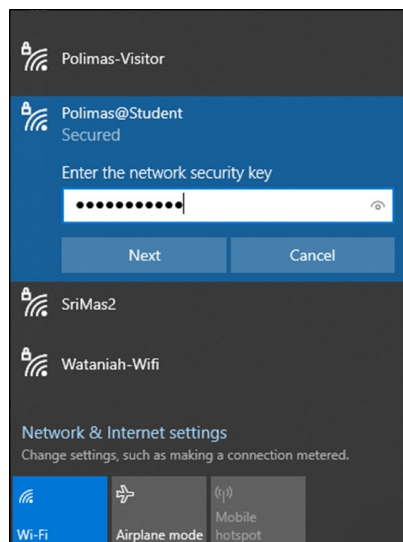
Polimas-Visitor

Polimas@Student
Secured

Enter the network security key

●●●●●●●●●●●

Next

Cancel

SriMas2

Wataniah-Wifi

Network & Internet settings
Change settings, such as making a connection metered.

Wi-Fi

Airplane mode

Mobile hotspot